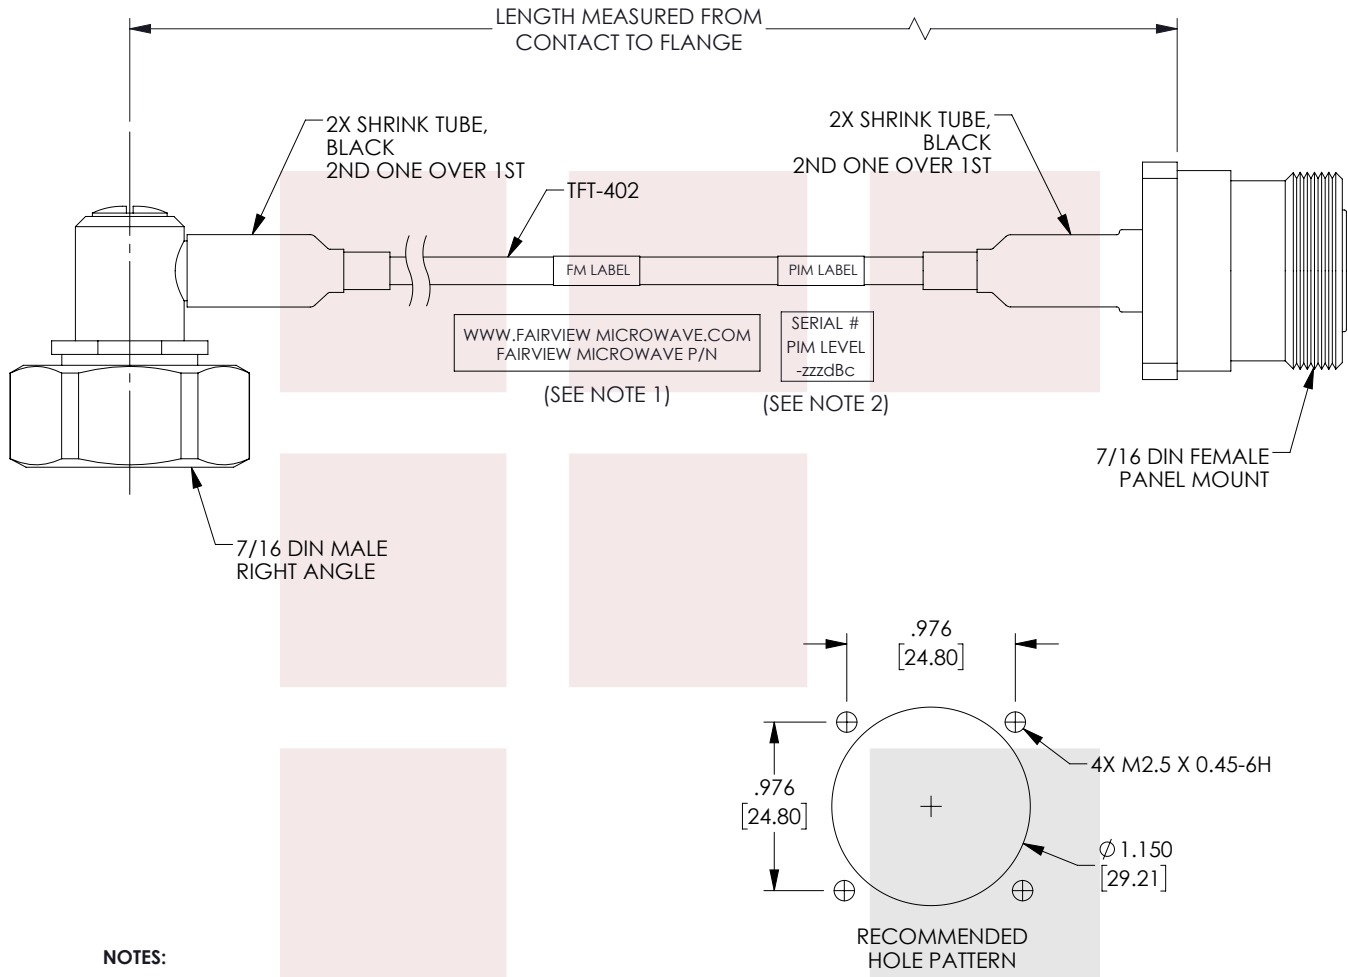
LENGTH MEASURED FROM CONTACT TO FLANGE

2X SHRINK TUBE, BLACK 2ND ONE OVER 1ST

TFT-402

2X SHRINK TUBE, BLACK 2ND ONE OVER 1ST

FM LABEL

PIM LABEL

WWW.FAIRVIEW MICROWAVE.COM
FAIRVIEW MICROWAVE P/N

SERIAL #
PIM LEVEL
-zzzdBc

(SEE NOTE 1)

(SEE NOTE 2)

7/16 DIN FEMALE PANEL MOUNT

7/16 DIN MALE RIGHT ANGLE

.976
[24.80]

.976
[24.80]

4X M2.5 X 0.45-6H

$\varnothing$1.150
[29.21]

RECOMMENDED HOLE PATTERN

NOTES: